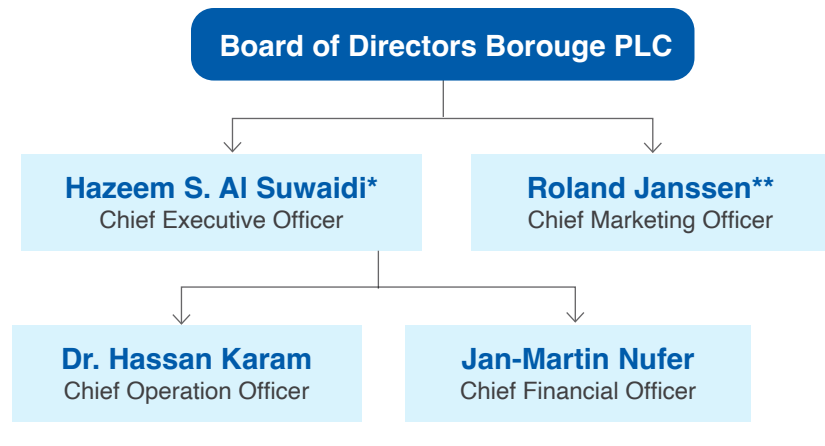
Board of Directors Borouge PLC

Hazeem S. Al Suwaidi*
Chief Executive Officer

Roland Janssen**
Chief Marketing Officer

Dr. Hassan Karam
Chief Operation Officer

Jan-Martin Nufer
Chief Financial Officer